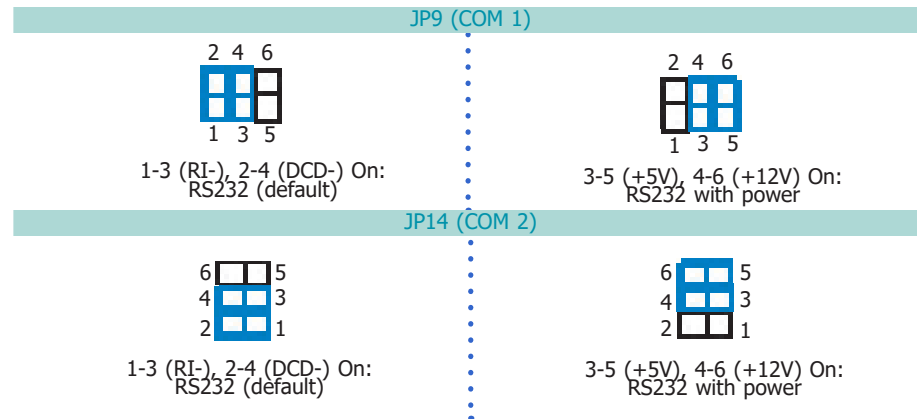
JP9 (COM 1)

2 4 6

1 3 5

1-3 (RI-), 2-4 (DCD-) On: RS232 (default)

2 4 6

1 3 5

3-5 (+5V), 4-6 (+12V) On: RS232 with power

JP14 (COM 2)

6 5
4 3
2 1

1-3 (RI-), 2-4 (DCD-) On: RS232 (default)

6 5
4 3
2 1

3-5 (+5V), 4-6 (+12V) On: RS232 with power